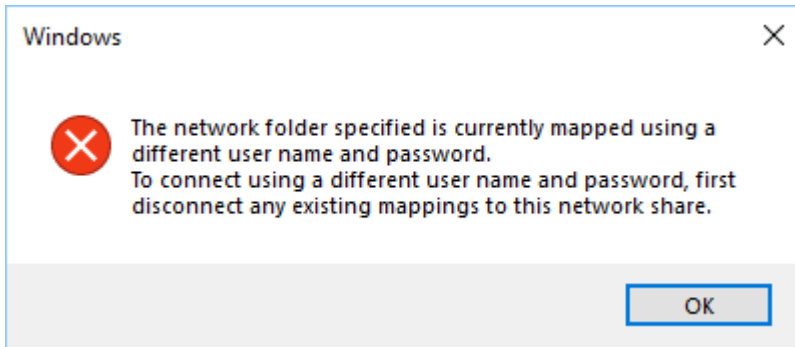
Windows

The network folder specified is currently mapped using a different user name and password.
To connect using a different user name and password, first disconnect any existing mappings to this network share.

OK